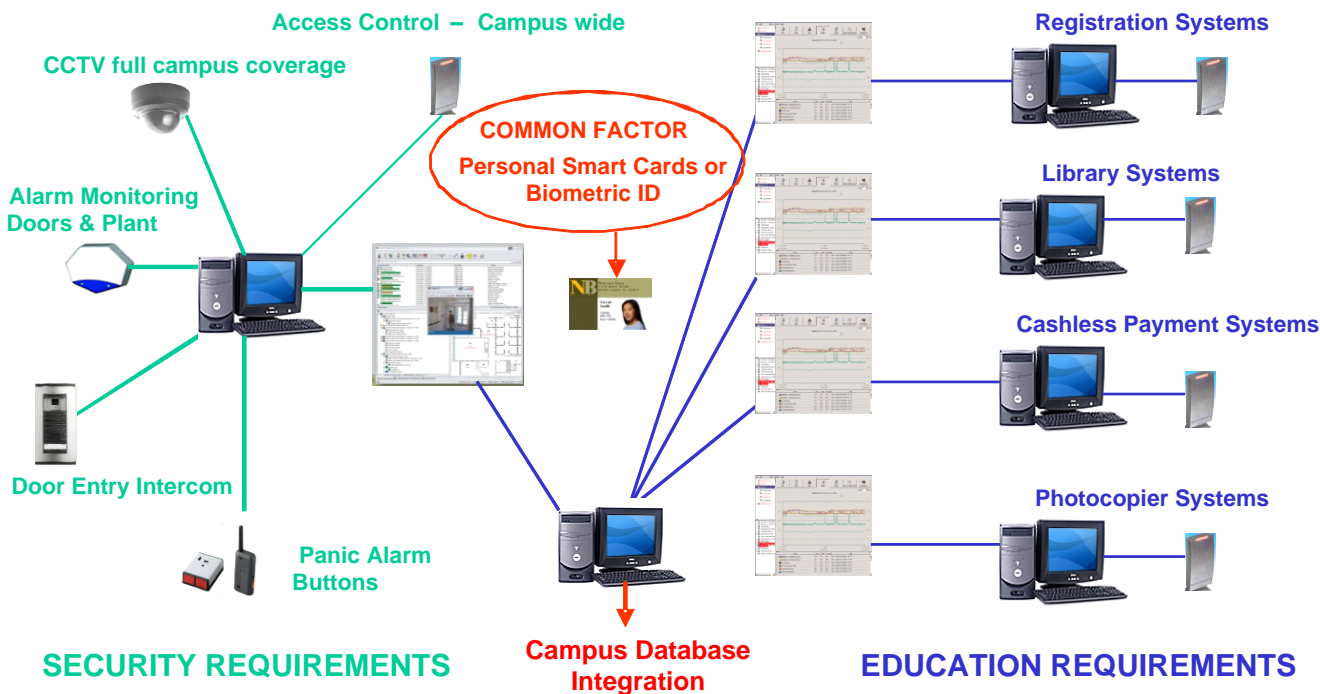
Access Control – Campus wide

CCTV full campus coverage

Alarm Monitoring Doors & Plant

COMMON FACTOR

Personal Smart Cards or Biometric ID

NB

Door Entry Intercom

Panic Alarm Buttons

Registration Systems

Library Systems

Cashless Payment Systems

Photocopier Systems

SECURITY REQUIREMENTS

Campus Database Integration

EDUCATION REQUIREMENTS